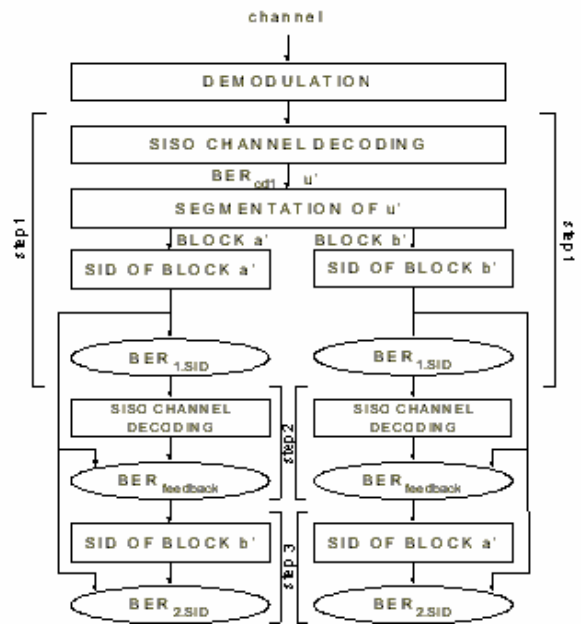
channel

DEMODULATION

step1

step1

SISO CHANNEL DECODING

$BER_{cd1}$ u'

SEGMENTATION OF u'

BLOCK a'

BLOCK b'

SID OF BLOCK a'

SID OF BLOCK b'

$BER_{1.SID}$

$BER_{1.SID}$

SISO CHANNEL DECODING

step 2

SISO CHANNEL DECODING

$BER_{feedback}$

$BER_{feedback}$

SID OF BLOCK b'

step 3

SID OF BLOCK a'

$BER_{2.SID}$

$BER_{2.SID}$